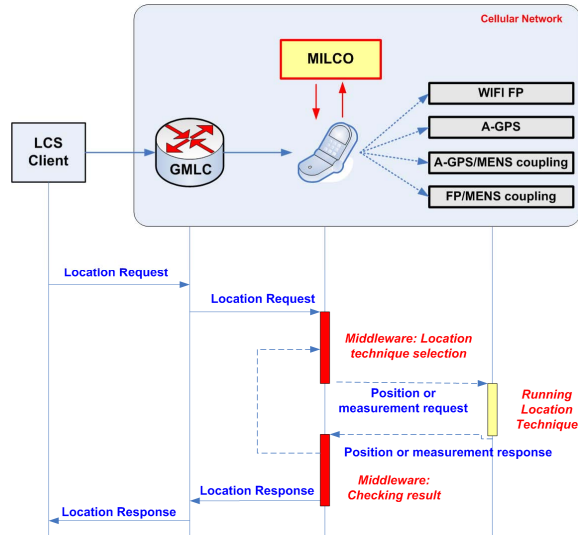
Cellular Network

MILCO

WIFI FP

A-GPS

A-GPS/MENS coupling

FP/MENS coupling

LCS Client

GMLC

Location Request

Location Request

Middleware: Location technique selection

Position or measurement request

Running Location Technique

Position or measurement response

Location Response

Middleware: Checking result

Location Response